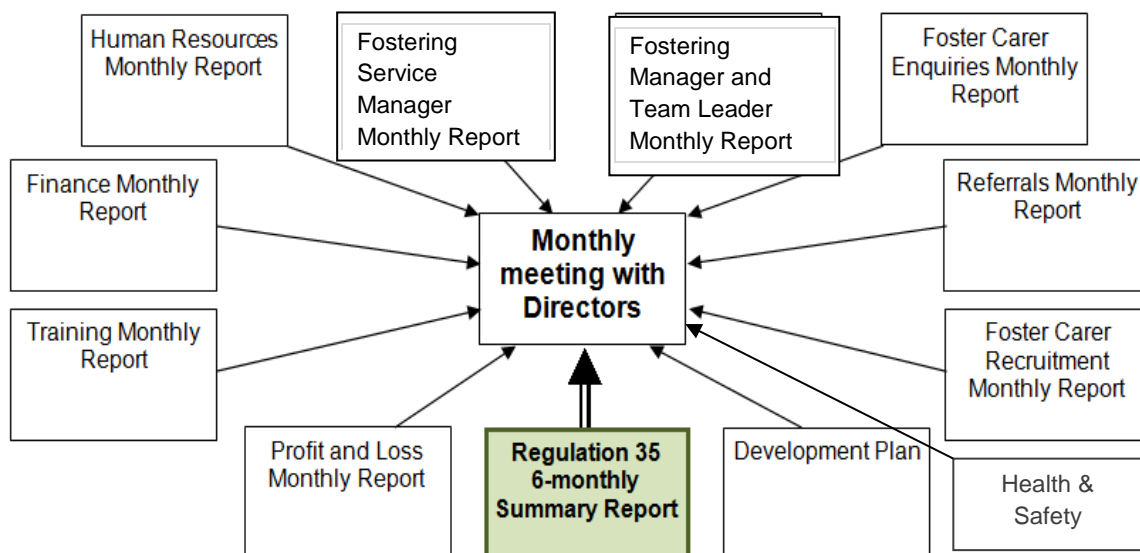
Human Resources Monthly Report

Fostering Service Manager Monthly Report

Fostering Manager and Team Leader Monthly Report

Foster Carer Enquiries Monthly Report

Finance Monthly Report

Monthly meeting with Directors

Referrals Monthly Report

Training Monthly Report

Foster Carer Recruitment Monthly Report

Profit and Loss Monthly Report

Regulation 35 6-monthly Summary Report

Development Plan

Health & Safety